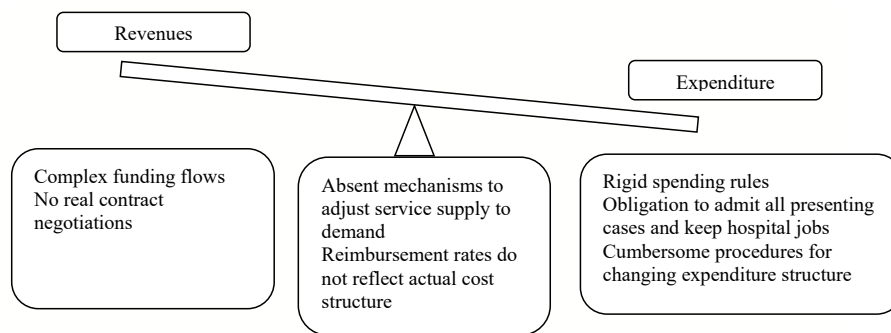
Revenues

Expenditure

Complex funding flows
No real contract negotiations

Absent mechanisms to adjust service supply to demand
Reimbursement rates do not reflect actual cost structure

Rigid spending rules
Obligation to admit all presenting cases and keep hospital jobs
Cumbersome procedures for changing expenditure structure